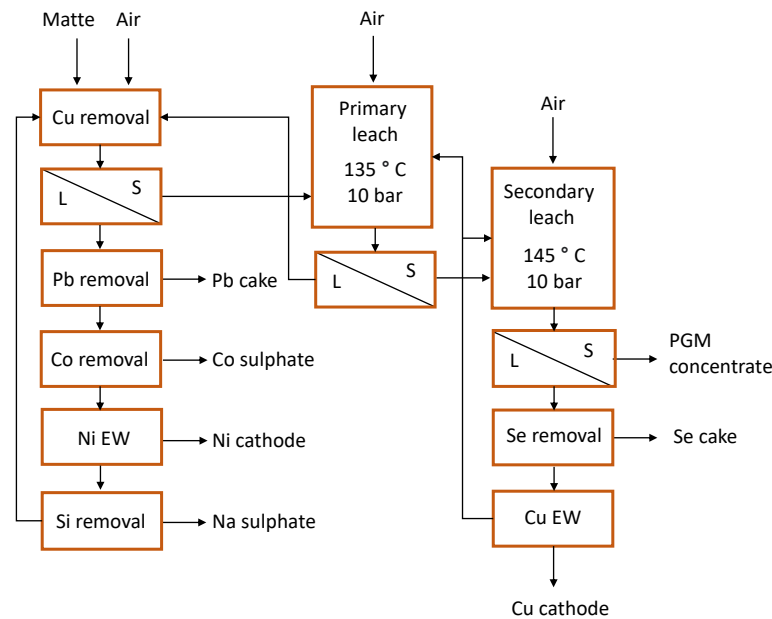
Matte Air

Cu removal

L S

Pb removal Pb cake

Co removal Co sulphate

Ni EW Ni cathode

Si removal Na sulphate

Air

Primary leach
135 ° C
10 bar

L S

Air

Secondary leach
145 ° C
10 bar

L S PGM concentrate

Se removal Se cake

Cu EW

Cu cathode